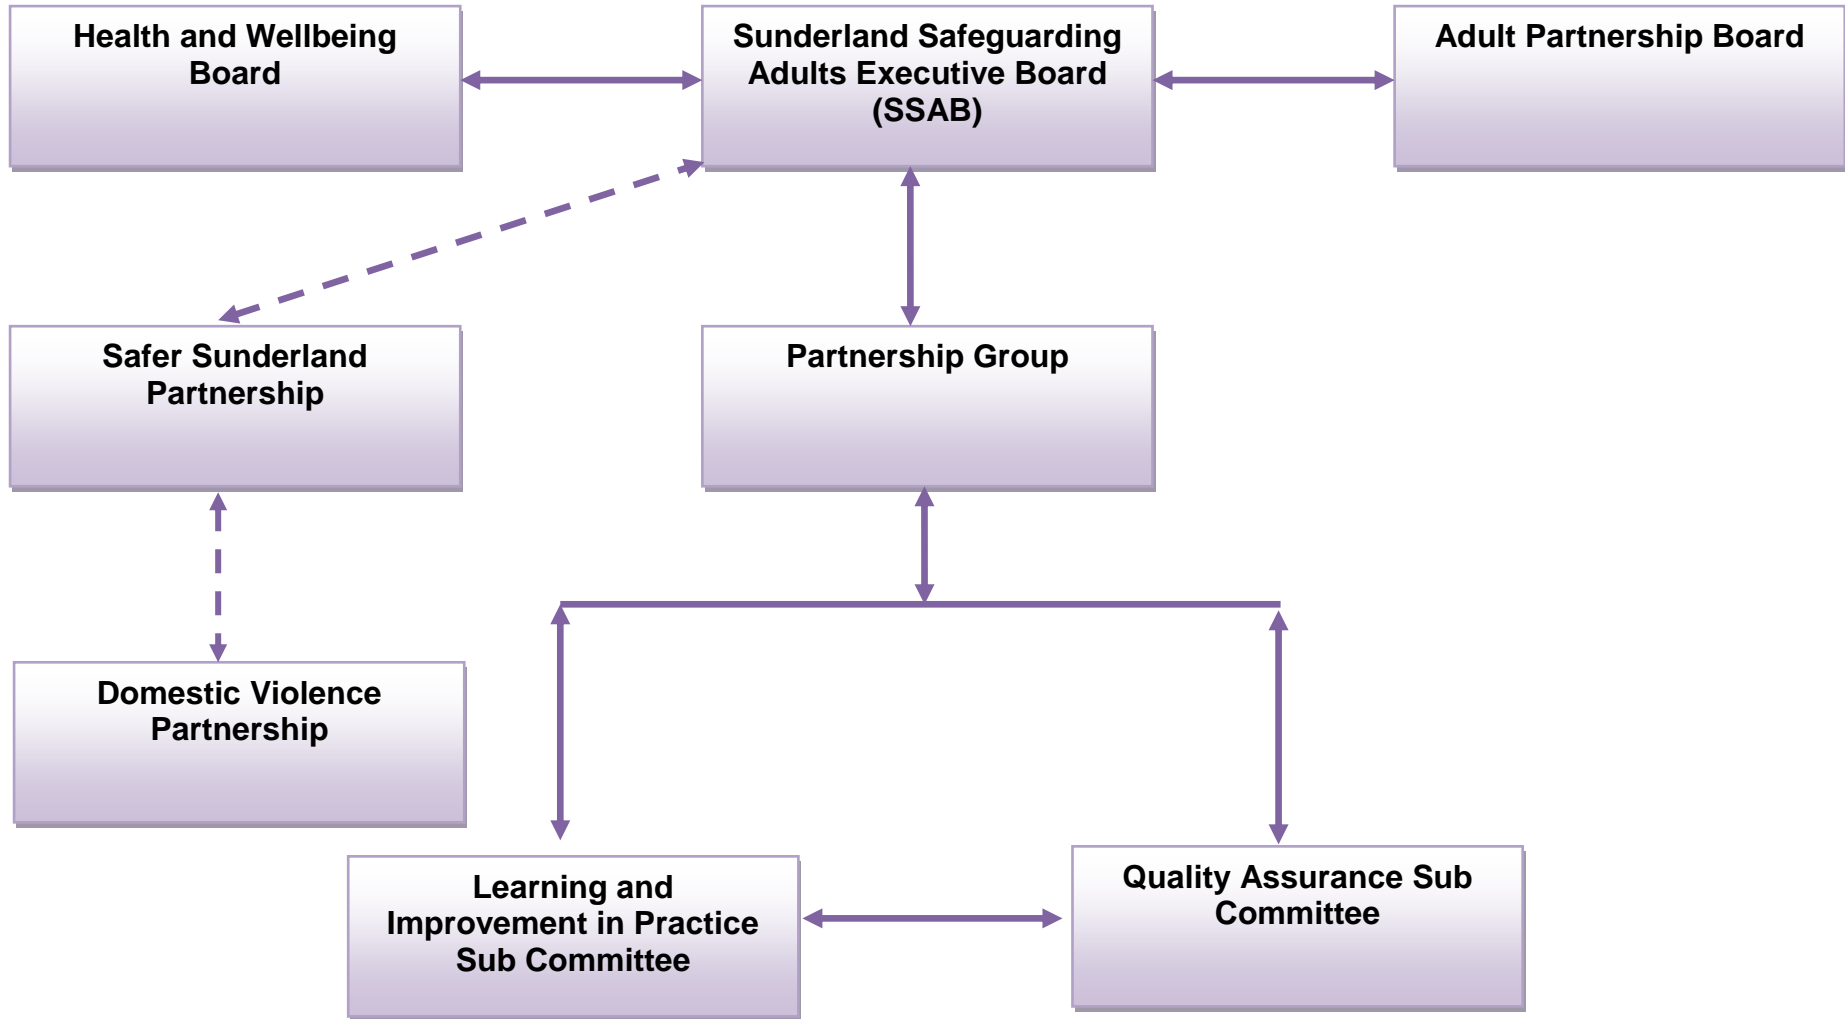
Health and Wellbeing Board

Sunderland Safeguarding Adults Executive Board (SSAB)

Adult Partnership Board

Safer Sunderland Partnership

Partnership Group

Domestic Violence Partnership

Learning and Improvement in Practice Sub Committee

Quality Assurance Sub Committee